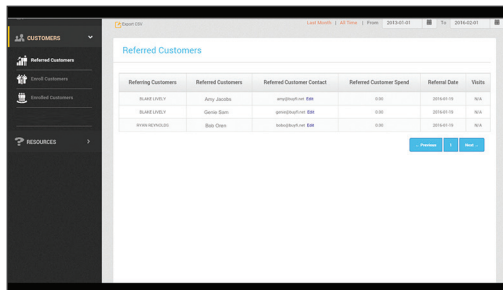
CUSTOMERS

Referred Customers

Enroll Customers

Enrolled Customers

RESOURCES

Export (35)

Last Month | All Time | From 2016-01-01 To 2016-02-01

Referred Customers

| Referring Customers | Referred Customers | Referred Customer Contact | Referred Customer Spend | Referral Date | Visits |
|---|---|---|---|---|---|
| BLAKE LIVELY | Amy Jacobs | amy@buyfi.net Edit | 0.00 | 2016-01-10 | N/A |
| BLAKE LIVELY | Genie Sam | genie@buyfi.net Edit | 0.00 | 2016-01-10 | N/A |
| RYAN REYNOLDS | Bob Gres | bobs@buyfi.net Edit | 0.00 | 2016-01-10 | N/A |

Previous 1 Next